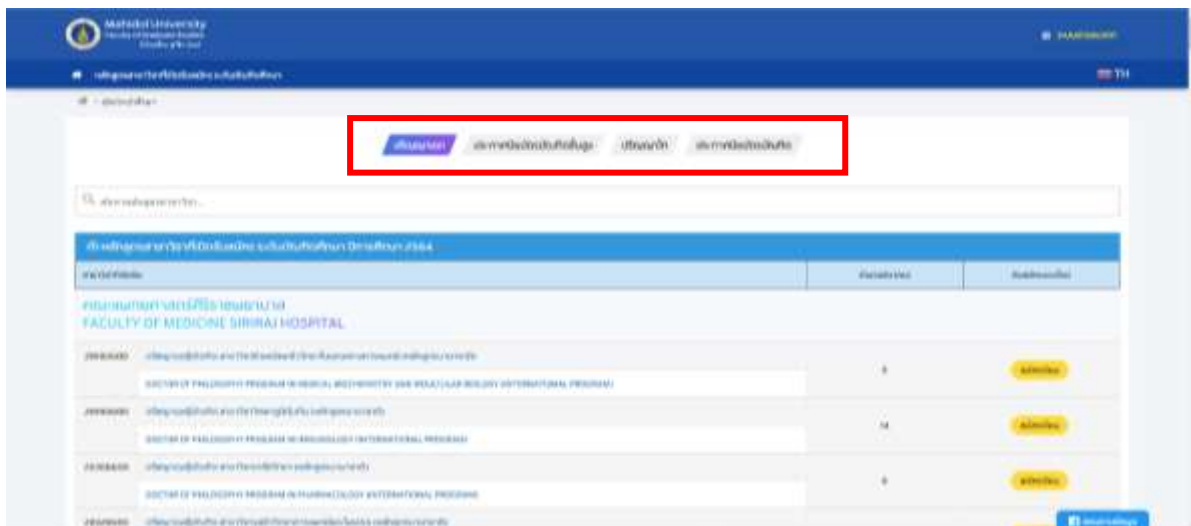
Mahidol University

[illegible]

TH

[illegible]

ปริญญาเอก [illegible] ปริญญาโท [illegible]

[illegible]

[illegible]

คณะแพทยศาสตร์ศิริราชพยาบาล
FACULTY OF MEDICINE SIRIRAJ HOSPITAL

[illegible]
DOCTOR OF PHILOSOPHY PROGRAM IN MEDICAL BIOCHEMISTRY AND MOLECULAR BIOLOGY (INTERNATIONAL PROGRAM)

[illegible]
DOCTOR OF PHILOSOPHY PROGRAM IN IMMUNOLOGY (INTERNATIONAL PROGRAM)

14

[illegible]
DOCTOR OF PHILOSOPHY PROGRAM IN PHARMACOLOGY (INTERNATIONAL PROGRAM)

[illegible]